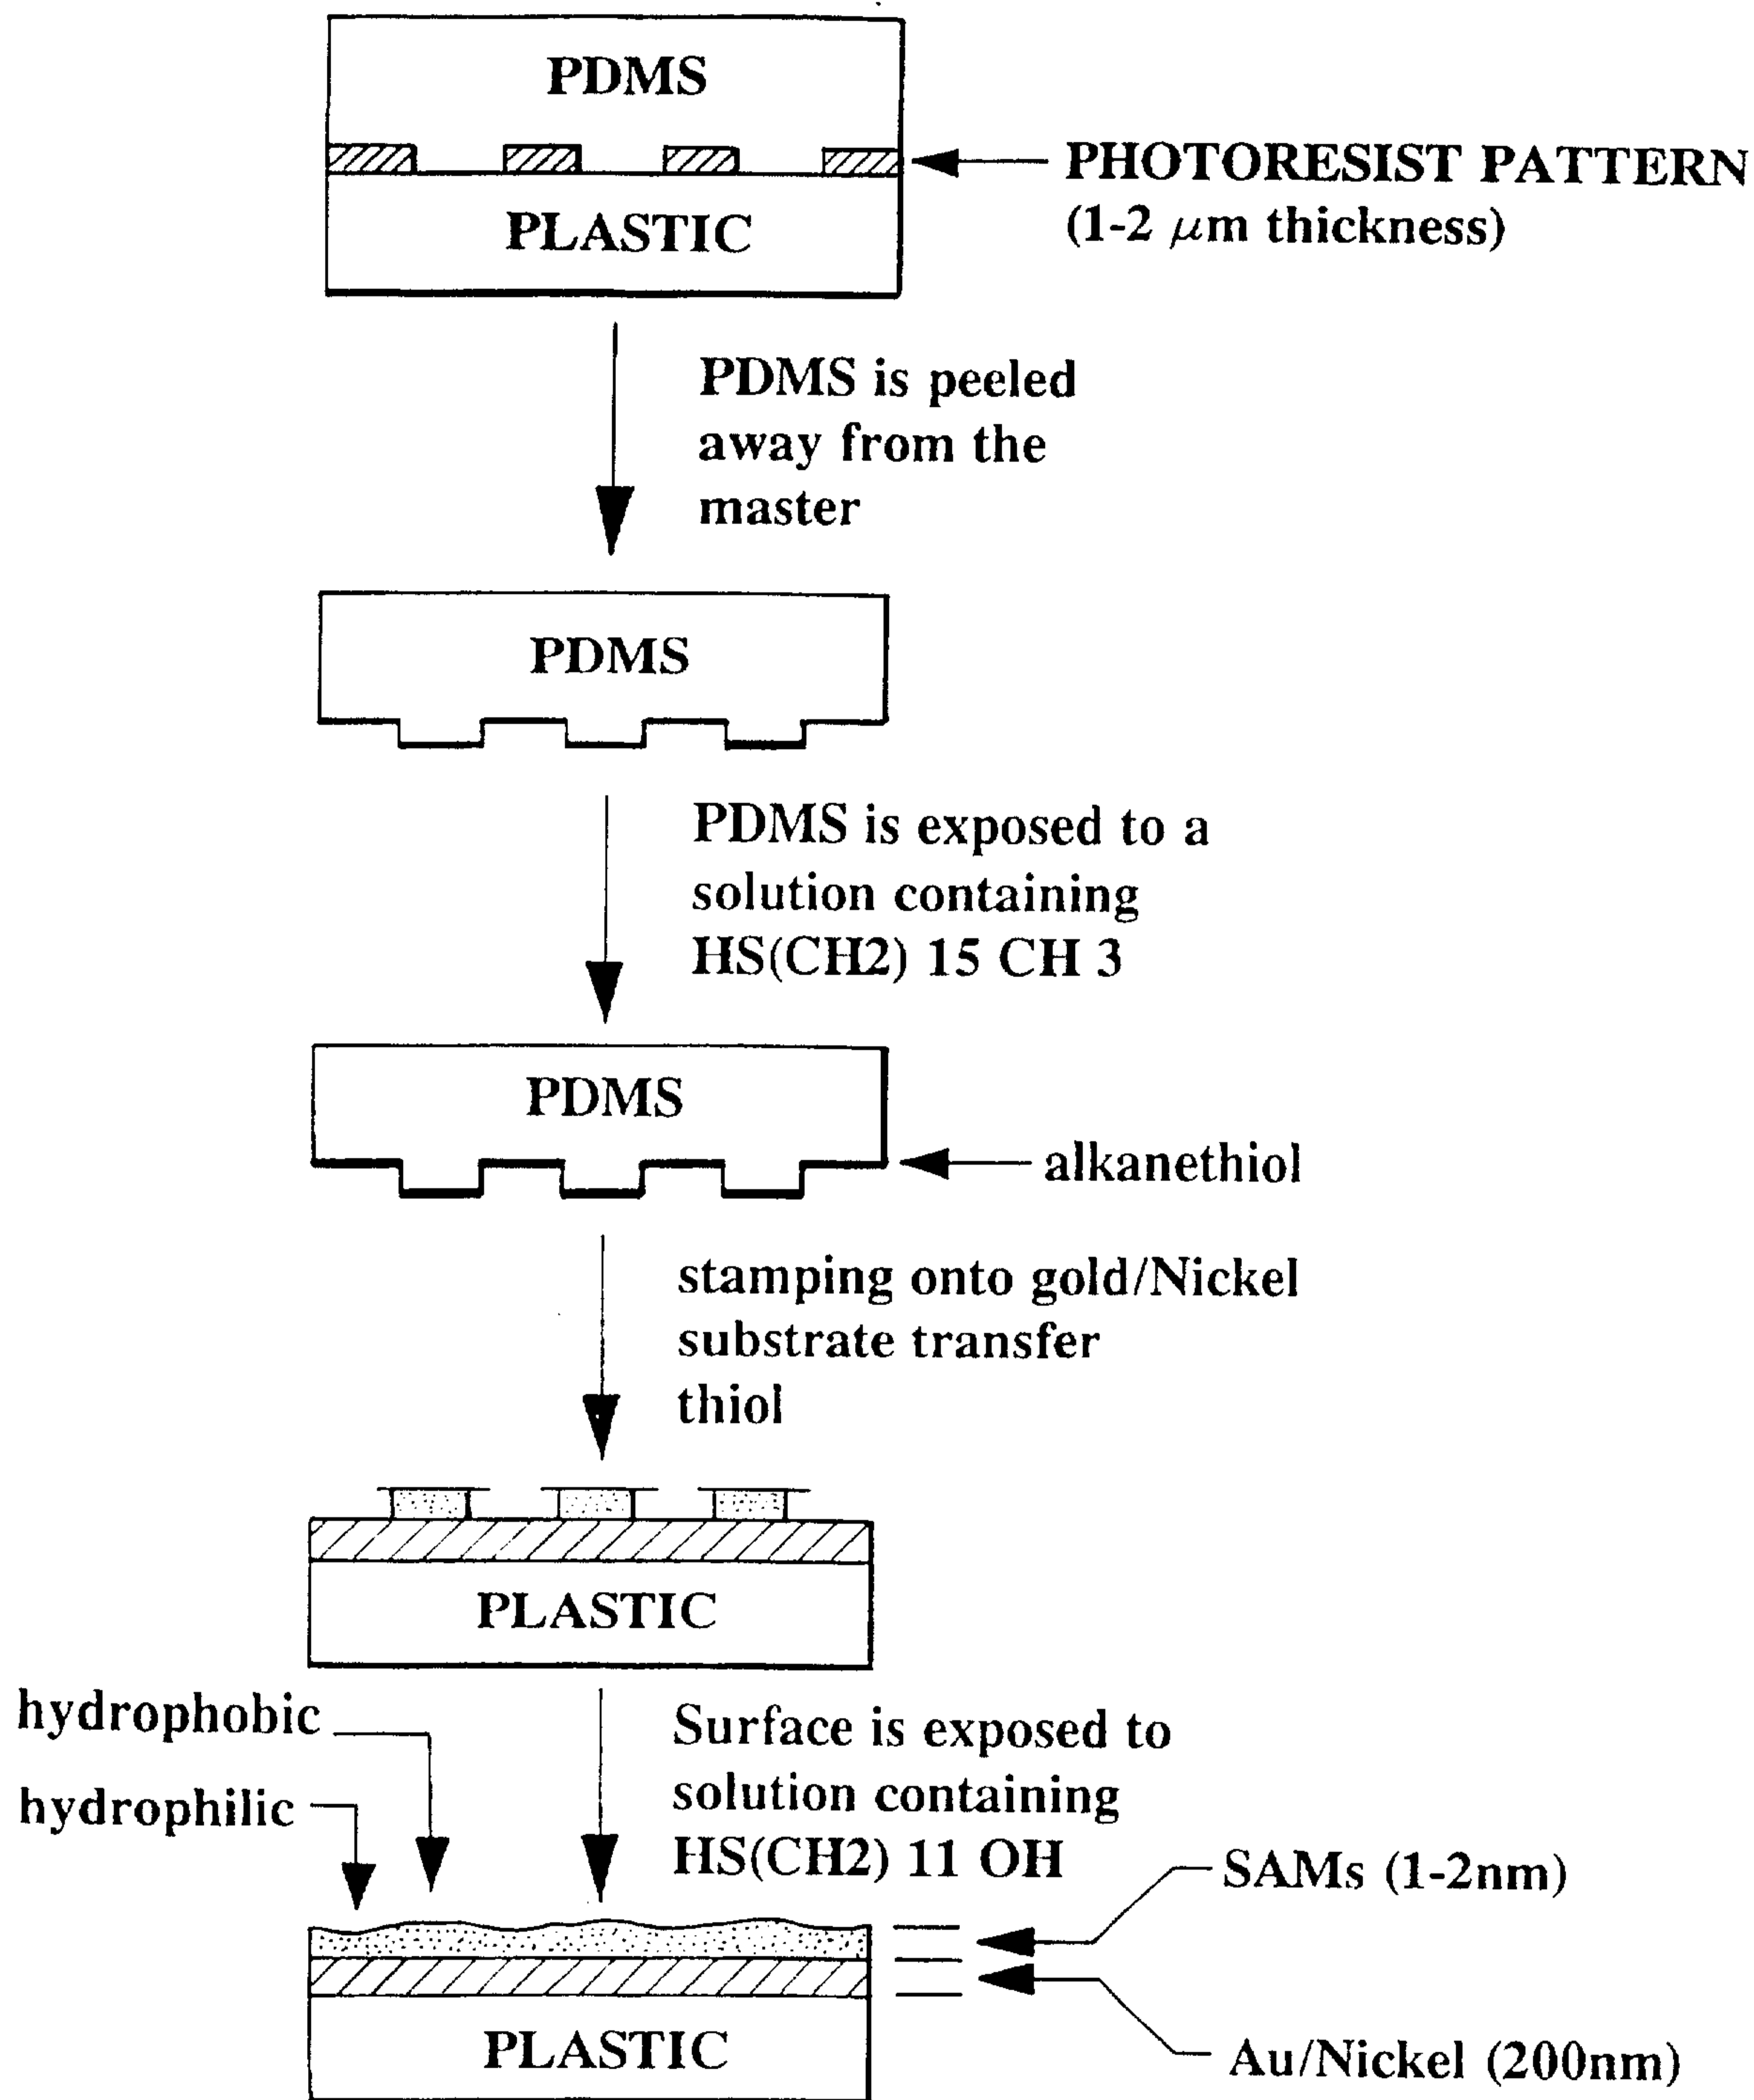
PDMS

PHOTORESIST PATTERN (1-2 $\mu$m thickness)

PLASTIC

PDMS is peeled away from the master

PDMS

PDMS is exposed to a solution containing HS(CH2) 15 CH 3

PDMS

alkanethiol

stamping onto gold/Nickel substrate transfer thiol

PLASTIC

hydrophobic

hydrophilic

Surface is exposed to solution containing HS(CH2) 11 OH

SAMs (1-2nm)

PLASTIC

Au/Nickel (200nm)